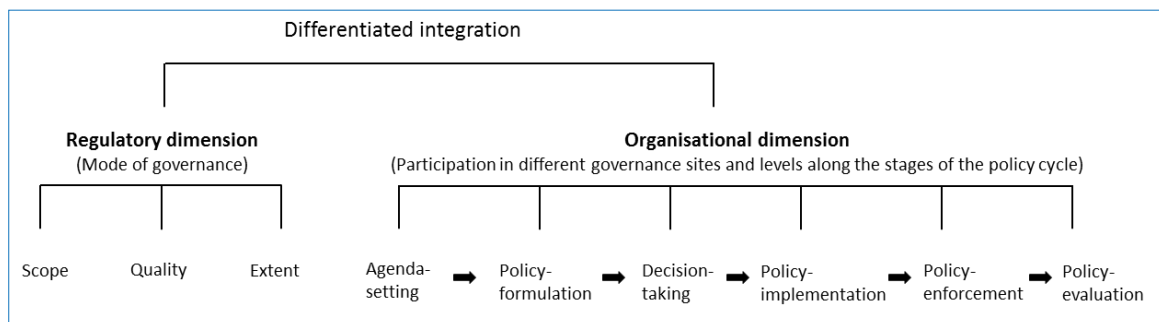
Differentiated integration

**Regulatory dimension**
(Mode of governance)

**Organisational dimension**
(Participation in different governance sites and levels along the stages of the policy cycle)

Scope

Quality

Extent

Agenda-setting

Policy-formulation

Decision-taking

Policy-implementation

Policy-enforcement

Policy-evaluation